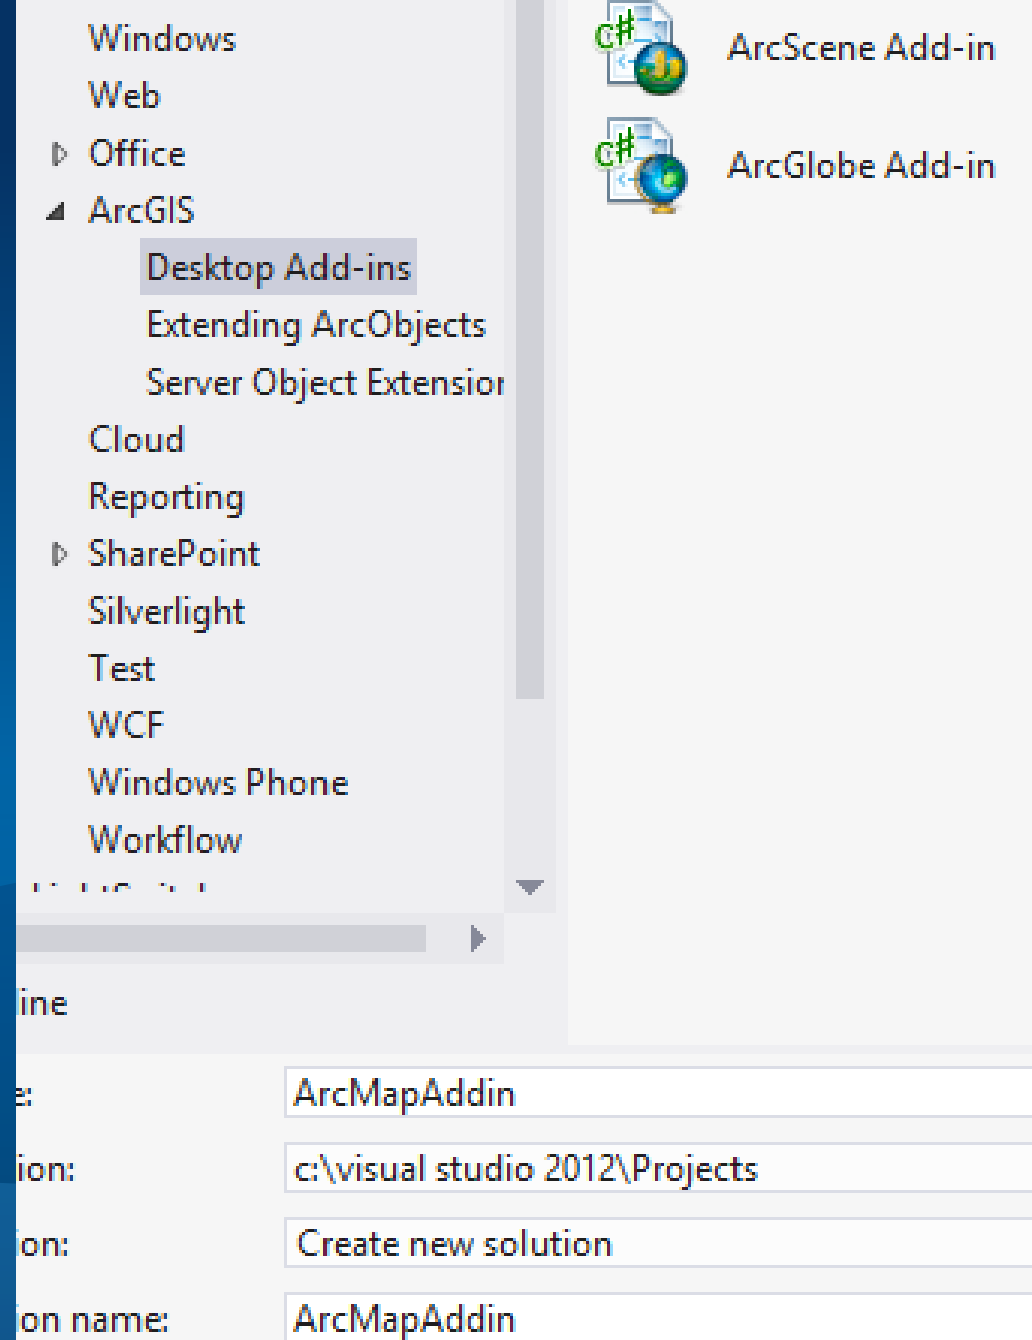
Windows
Web
Office
ArcGIS
Desktop Add-ins
Extending ArcObjects
Server Object Extensior
Cloud
Reporting
SharePoint
Silverlight
Test
WCF
Windows Phone
Workflow

ArcScene Add-in
ArcGlobe Add-in

ine

e: ArcMapAddin
ion: c:\visual studio 2012\Projects
ion: Create new solution
ion name: ArcMapAddin